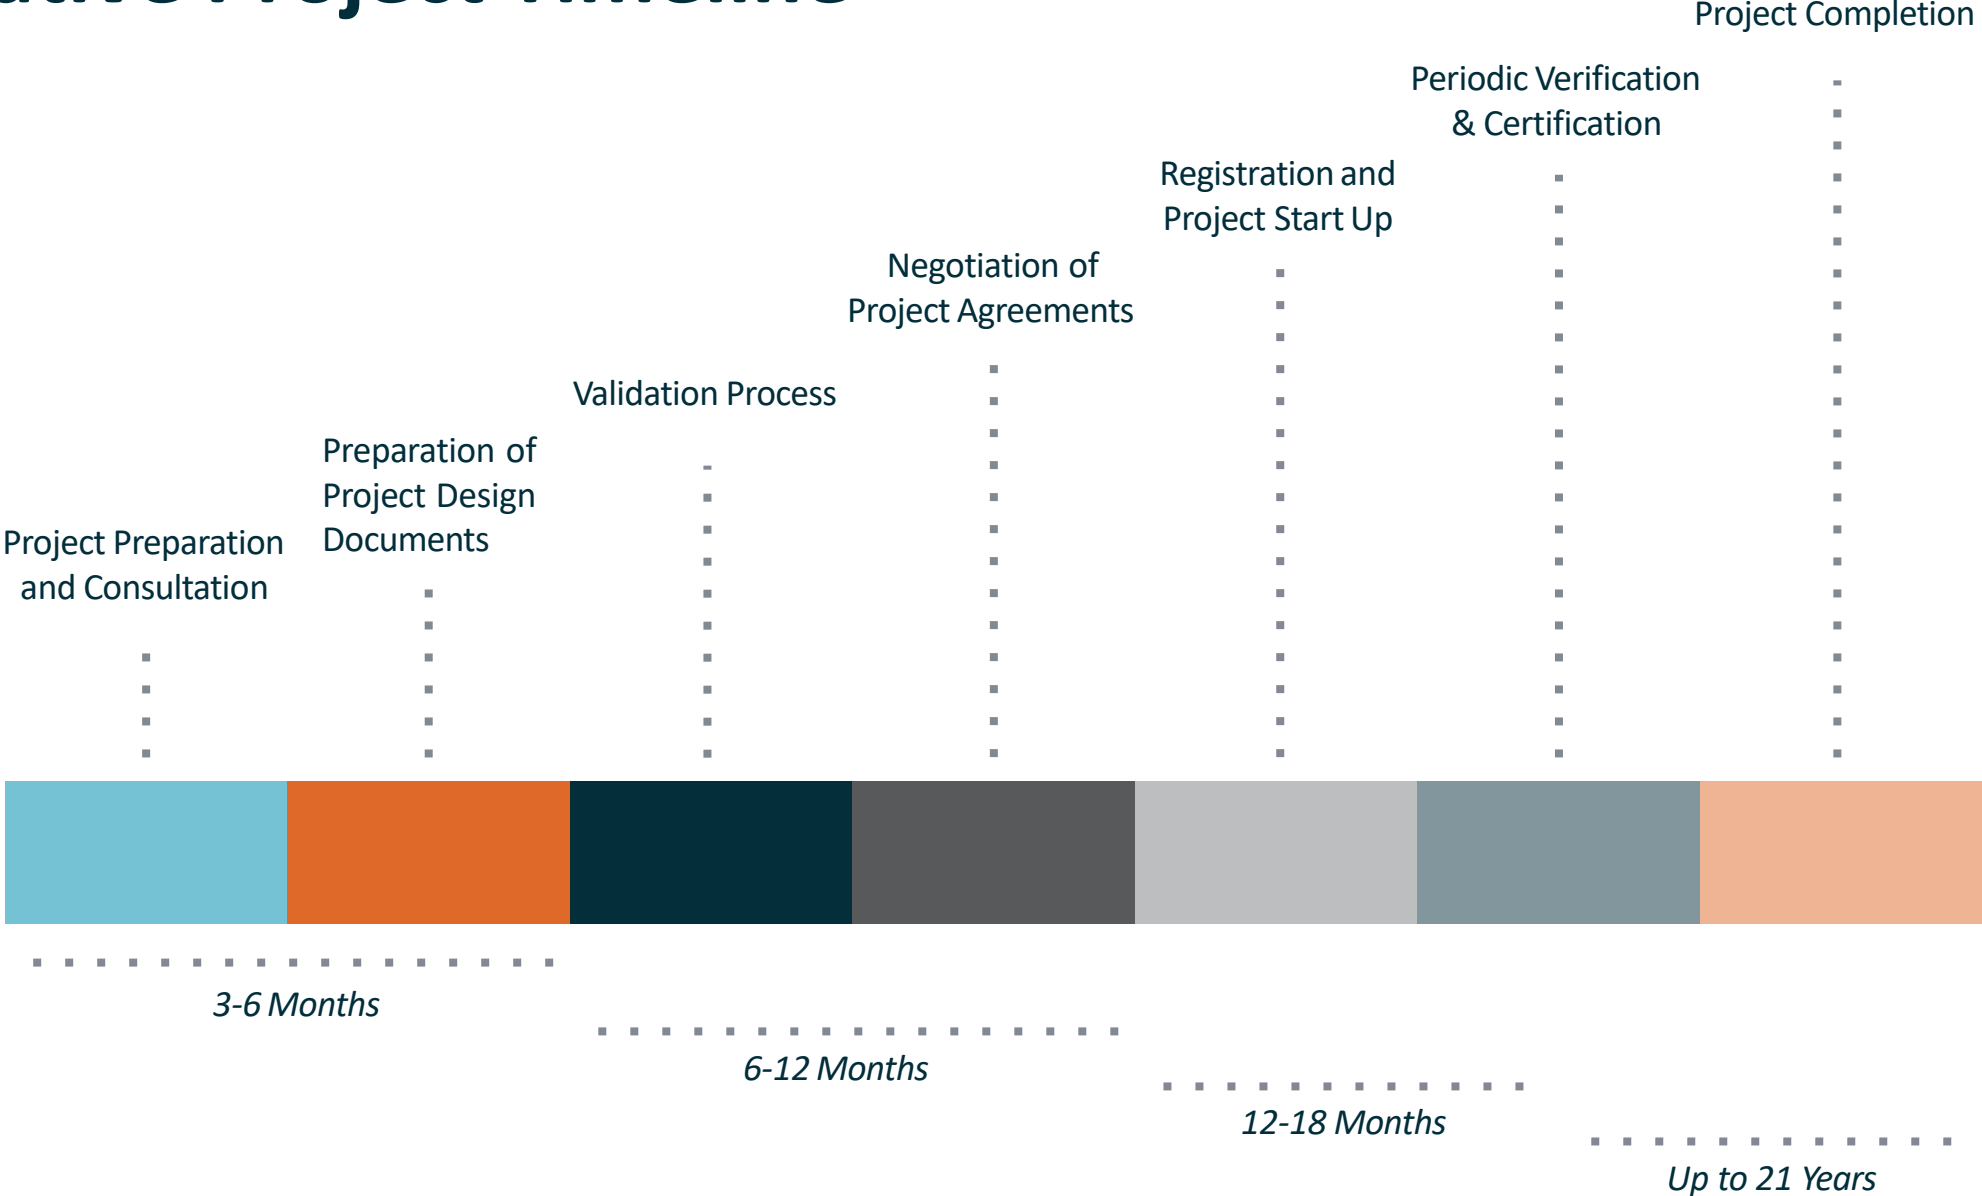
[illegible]

Project Completion

Periodic Verification & Certification

Registration and Project Start Up

Negotiation of Project Agreements

Validation Process

Preparation of Project Design Documents

Project Preparation and Consultation

3-6 Months

6-12 Months

12-18 Months

Up to 21 Years